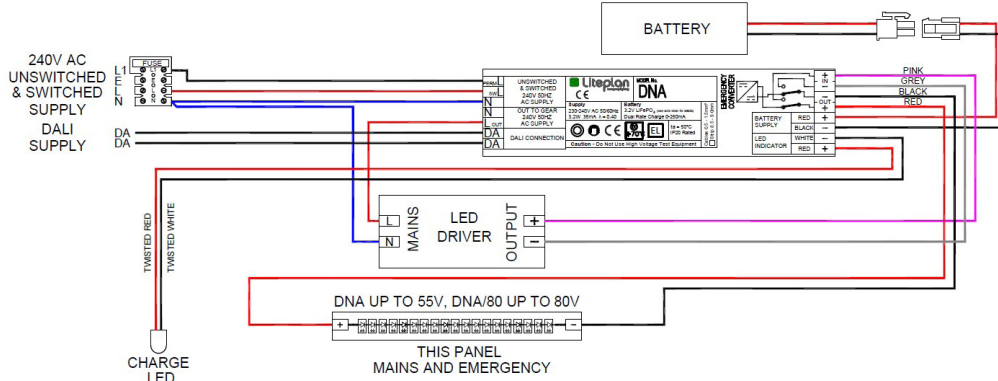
BATTERY

240V AC UNSWITCHED & SWITCHED SUPPLY

L1
L
N

FUSE

DALI SUPPLY

DA
DA

UNSWITCHED & SWITCHED 240V 50HZ AC SUPPLY

OUT TO GEAR 240V 50HZ AC SUPPLY

DALI CONNECTION

N
L
N
L
DA
DA

Liteplan

MODEL No.
DNA

Supply
230-240V AC 50/60Hz
3.2W 35mA λ = 0.40

Battery
3.2V LiFePO₄
Dual Rate Charge 0-350mA

EL

Caution - Do Not Use High Voltage Test Equipment

EMERGENCY CONVERTER

IN
OUT

BATTERY SUPPLY
RED +
BLACK −

LED INDICATOR
WHITE −
RED +

PINK
GREY
BLACK
RED

L
N
MAINS

LED DRIVER

OUTPUT
+
−

TWISTED RED
TWISTED WHITE

CHARGE LED

DNA UP TO 55V, DNA/80 UP TO 80V

+
−

THIS PANEL
MAINS AND EMERGENCY